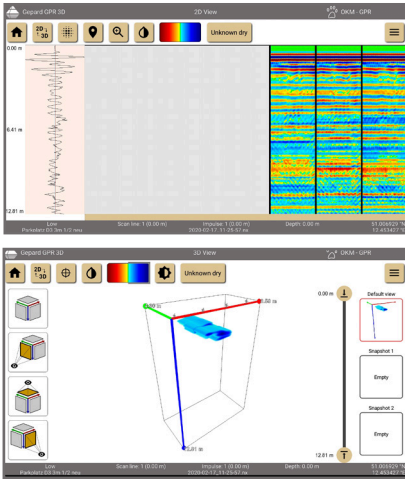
Gepard GPR 3D

2D View

OKM - GPR

2D 3D

Unknown dry

0.00 m

6.41 m

12.81 m

Low
Periodicz 03.3m 1/2 mu

Scan line: 1 (0.00 m)

Impulse: 1 (0.00 m)
2020-02-17, 11:25:57 ss

Depth: 0.00 m

51.005625 °N
12.453427 °E

Gepard GPR 3D

3D View

OKM - GPR

2D 3D

Unknown dry

0.00 m

Default view

0.00 m

0.00 m

Snapshot 1

Empty

Snapshot 2

Empty

12.81 m

12.81 m

Low
Periodicz 03.3m 1/2 mu

Scan line: 1 (0.00 m)

Impulse: 1 (0.00 m)
2020-02-17, 11:25:57 ss

Depth: 0.00 m

51.005625 °N
12.453427 °E